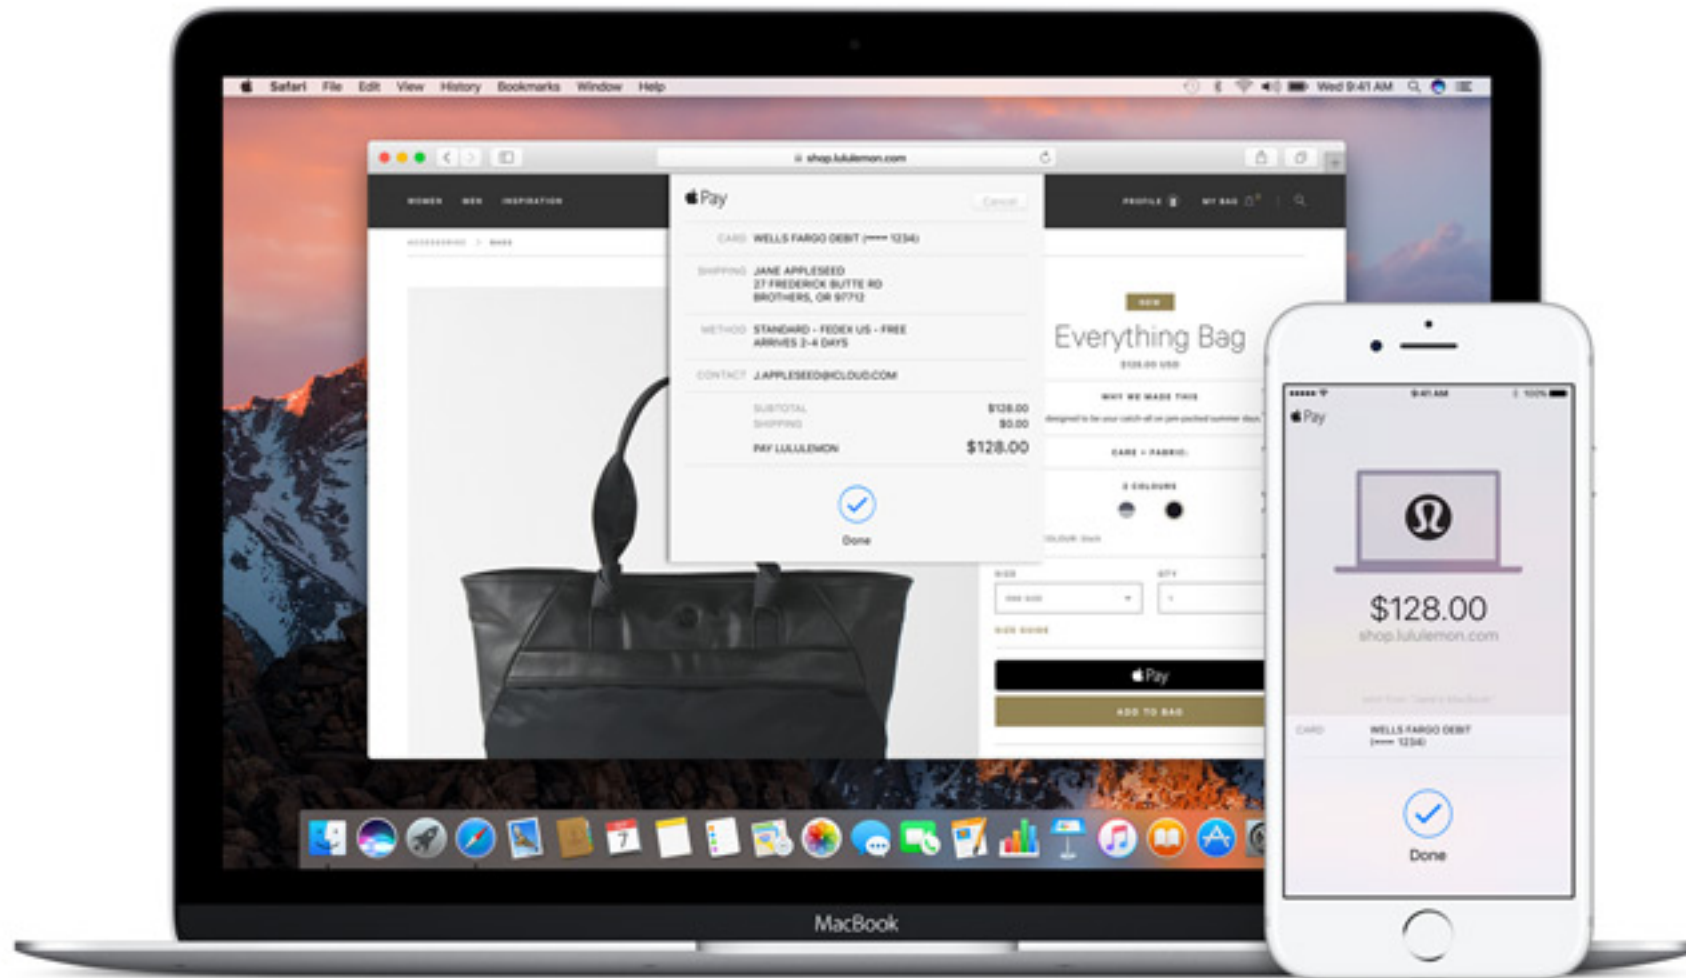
Safari File Edit View History Bookmarks Window Help

Wed 9:41 AM

shop.lululemon.com

WOMEN MEN INSPIRATION

ACCESSORIES > BAGS

Pay

Cancel

CARD WELLS FARGO DEBIT (•••• 1234)

SHIPPING JANE APPLESEED 27 FREDERICK BUTTE RD BROTHERS, OR 97712

METHOD STANDARD - FEDEX US - FREE ARRIVES 2-4 DAYS

CONTACT J.APPLESEED@ICLOUD.COM

SUBTOTAL $128.00
SHIPPING $0.00
PAY LULULEMON $128.00

Done

PROFILE MY BAG

NEW

Everything Bag

$128.00 USD

WHY WE MADE THIS

designed to be your catch-all on jam-packed summer days

CARE + FABRIC:

2 COLOURS

SIZE QTY

SIZE GUIDE

Pay

ADD TO BAG

MacBook

9:41 AM 100%

Pay

$128.00

shop.lululemon.com

CARD WELLS FARGO DEBIT (•••• 1234)

Done